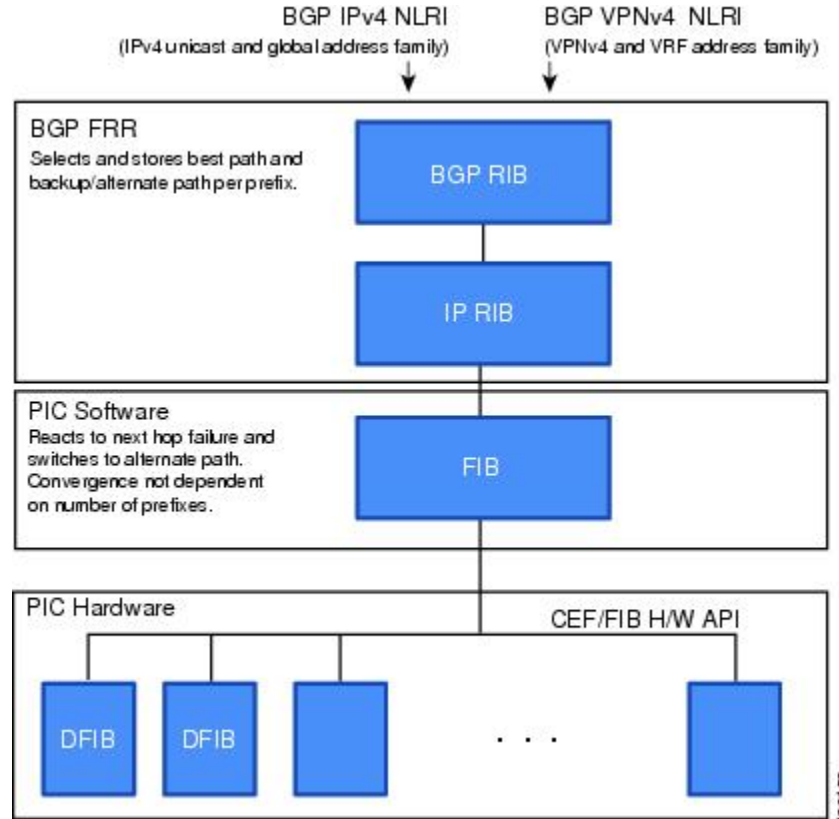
BGP IPv4 NLRI
(IPv4 unicast and global address family)

BGP VPNv4 NLRI
(VPNv4 and VRF address family)

BGP FRR
Selects and stores best path and backup/alternate path per prefix.

BGP RIB

IP RIB

PIC Software
Reacts to next hop failure and switches to alternate path. Convergence not dependent on number of prefixes.

FIB

PIC Hardware

CEF/FIB H/W API

DFIB

DFIB

. . .

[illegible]